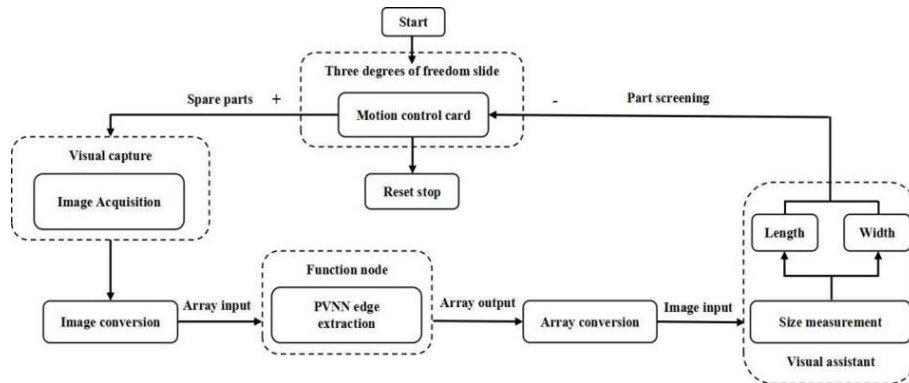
Start

Three degrees of freedom slide

Spare parts +

Motion control card

- Part screening

Reset stop

Visual capture

Image Acquisition

Length

Width

Image conversion

Array input

Function node

PVNN edge extraction

Array output

Array conversion

Image input

Size measurement

Visual assistant